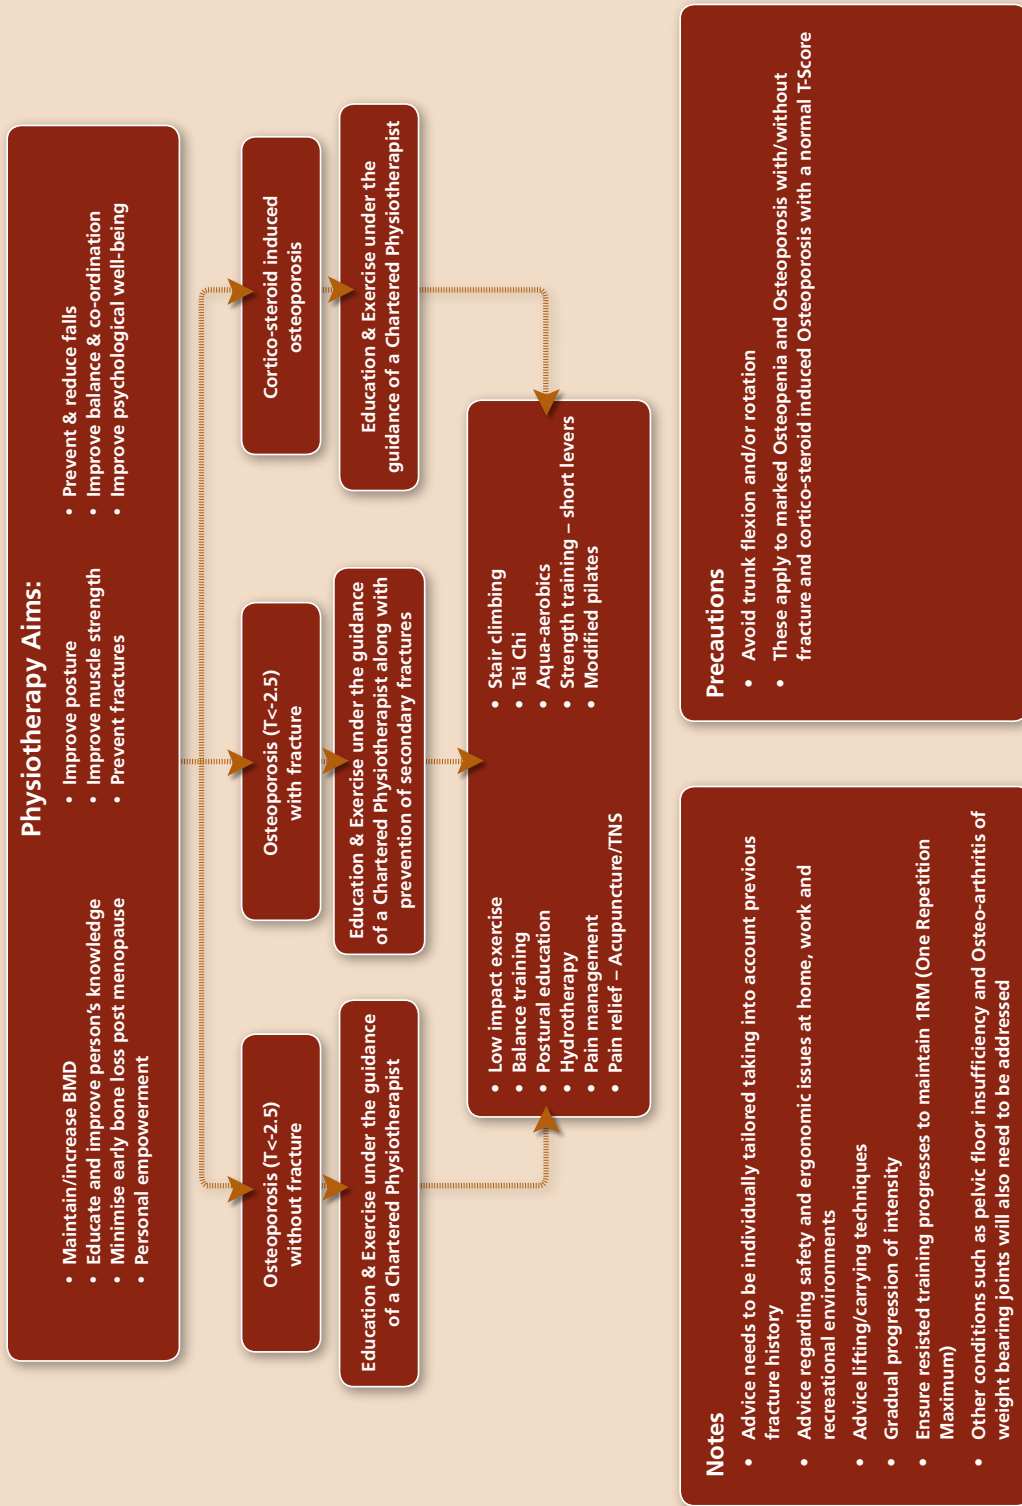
Physiotherapy Aims:

- Maintain/increase BMD
- Educate and improve person's knowledge
- Minimise early bone loss post menopause
- Personal empowerment

- Improve posture
- Improve muscle strength
- Prevent fractures

- Prevent & reduce falls
- Improve balance & co-ordination
- Improve psychological well-being

Osteoporosis (T<-2.5) without fracture

Osteoporosis (T<-2.5) with fracture

Cortico-steroid induced osteoporosis

Education & Exercise under the guidance of a Chartered Physiotherapist

Education & Exercise under the guidance of a Chartered Physiotherapist along with prevention of secondary fractures

Education & Exercise under the guidance of a Chartered Physiotherapist

- Low impact exercise
- Balance training
- Postural education
- Hydrotherapy
- Pain management
- Pain relief – Acupuncture/TNS

- Stair climbing
- Tai Chi
- Aqua-aerobics
- Strength training – short levers
- Modified pilates

Notes

- Advice needs to be individually tailored taking into account previous fracture history
- Advice regarding safety and ergonomic issues at home, work and recreational environments
- Advice lifting/carrying techniques
- Gradual progression of intensity
- Ensure resisted training progresses to maintain 1RM (One Repetition Maximum)
- Other conditions such as pelvic floor insufficiency and Osteo-arthritis of weight bearing joints will also need to be addressed

Precautions

- Avoid trunk flexion and/or rotation
- These apply to marked Osteopenia and Osteoporosis with/without fracture and cortico-steroid induced Osteoporosis with a normal T-Score